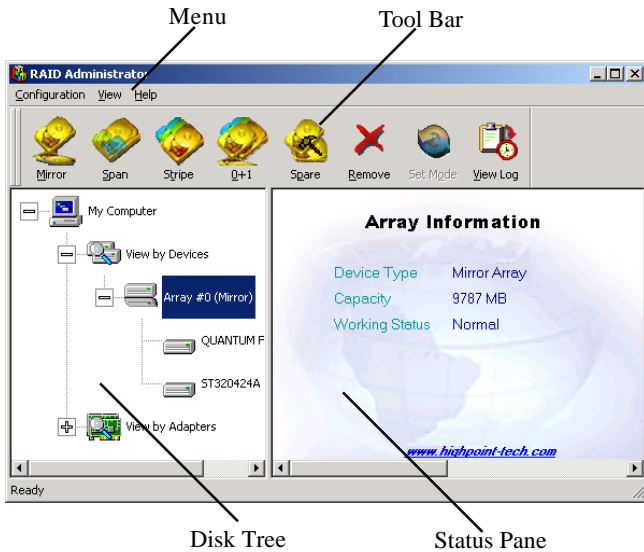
Menu

Tool Bar

RAID Administrator

Configuration View Help

Mirror Span Stripe 0+1 Spare Remove Set Mode View Log

My Computer

View by Devices

Array #0 (Mirror)

QUANTUM F

ST320424A

View by Adapters

Array Information

| Device Type | Mirror Array |
|---|---|
| Capacity | 9787 MB |
| Working Status | Normal |

www.highpoint-tech.com

Ready

Disk Tree

Status Pane